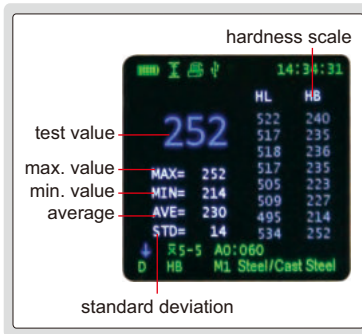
hardness scale

14:34:31

HL HB

test value

252

| HL | HB |
|---|---|
| 522 | 240 |
| 517 | 235 |
| 518 | 236 |
| 517 | 235 |
| 505 | 223 |
| 509 | 227 |
| 495 | 214 |
| 534 | 252 |

max. value MAX= 252
min. value MIN= 214
average AVE= 230
STD= 14

X5-5 A0:060
D HB M1 Steel/Cast Steel

standard deviation